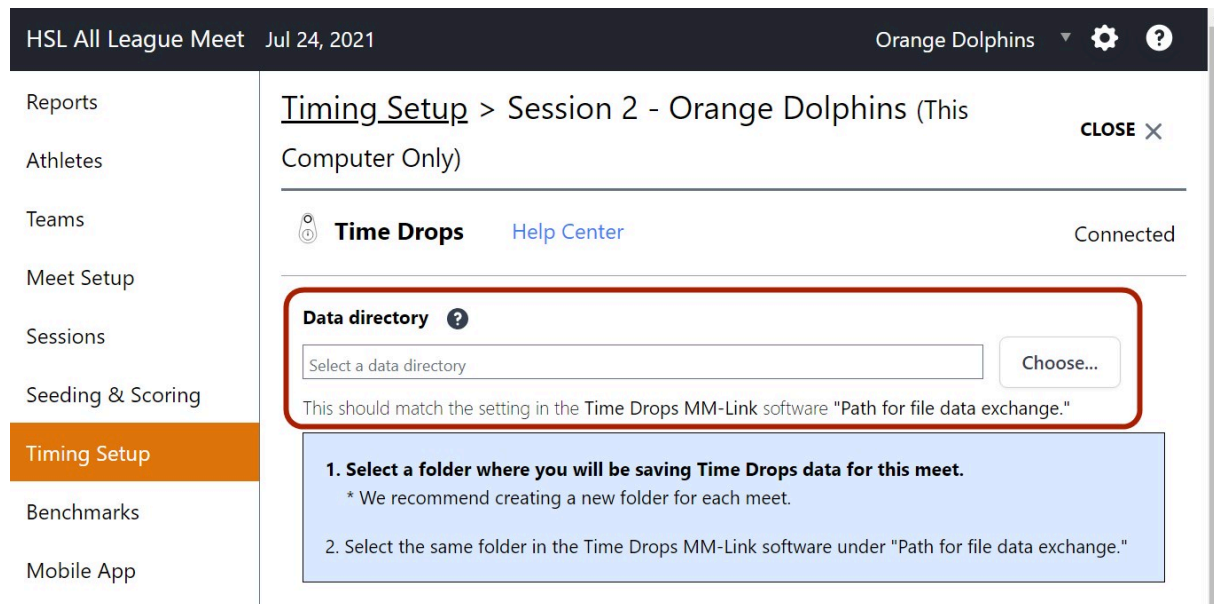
HSL All League Meet Jul 24, 2021

Orange Dolphins

Reports

Athletes

Teams

Meet Setup

Sessions

Seeding & Scoring

Timing Setup

Benchmarks

Mobile App

Timing Setup > Session 2 - Orange Dolphins (This Computer Only)

CLOSE ×

Time Drops Help Center

Connected

Data directory

Select a data directory

Choose...

This should match the setting in the Time Drops MM-Link software "Path for file data exchange."

1. Select a folder where you will be saving Time Drops data for this meet.
* We recommend creating a new folder for each meet.

2. Select the same folder in the Time Drops MM-Link software under "Path for file data exchange."